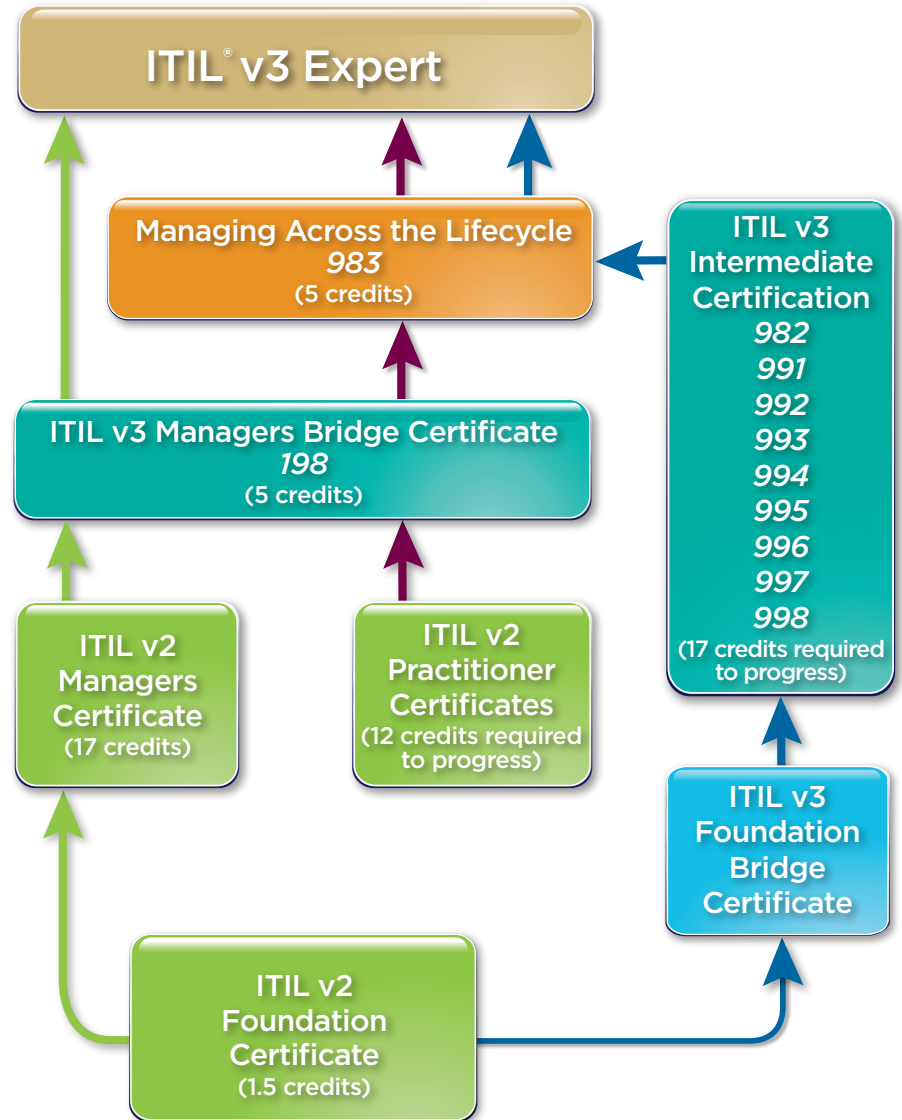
ITIL® v3 Expert

Managing Across the Lifecycle
983
(5 credits)

ITIL v3 Intermediate Certification
982
991
992
993
994
995
996
997
998
(17 credits required to progress)

ITIL v3 Managers Bridge Certificate
198
(5 credits)

ITIL v2 Managers Certificate
(17 credits)

ITIL v2 Practitioner Certificates
(12 credits required to progress)

ITIL v3 Foundation Bridge Certificate

ITIL v2 Foundation Certificate
(1.5 credits)